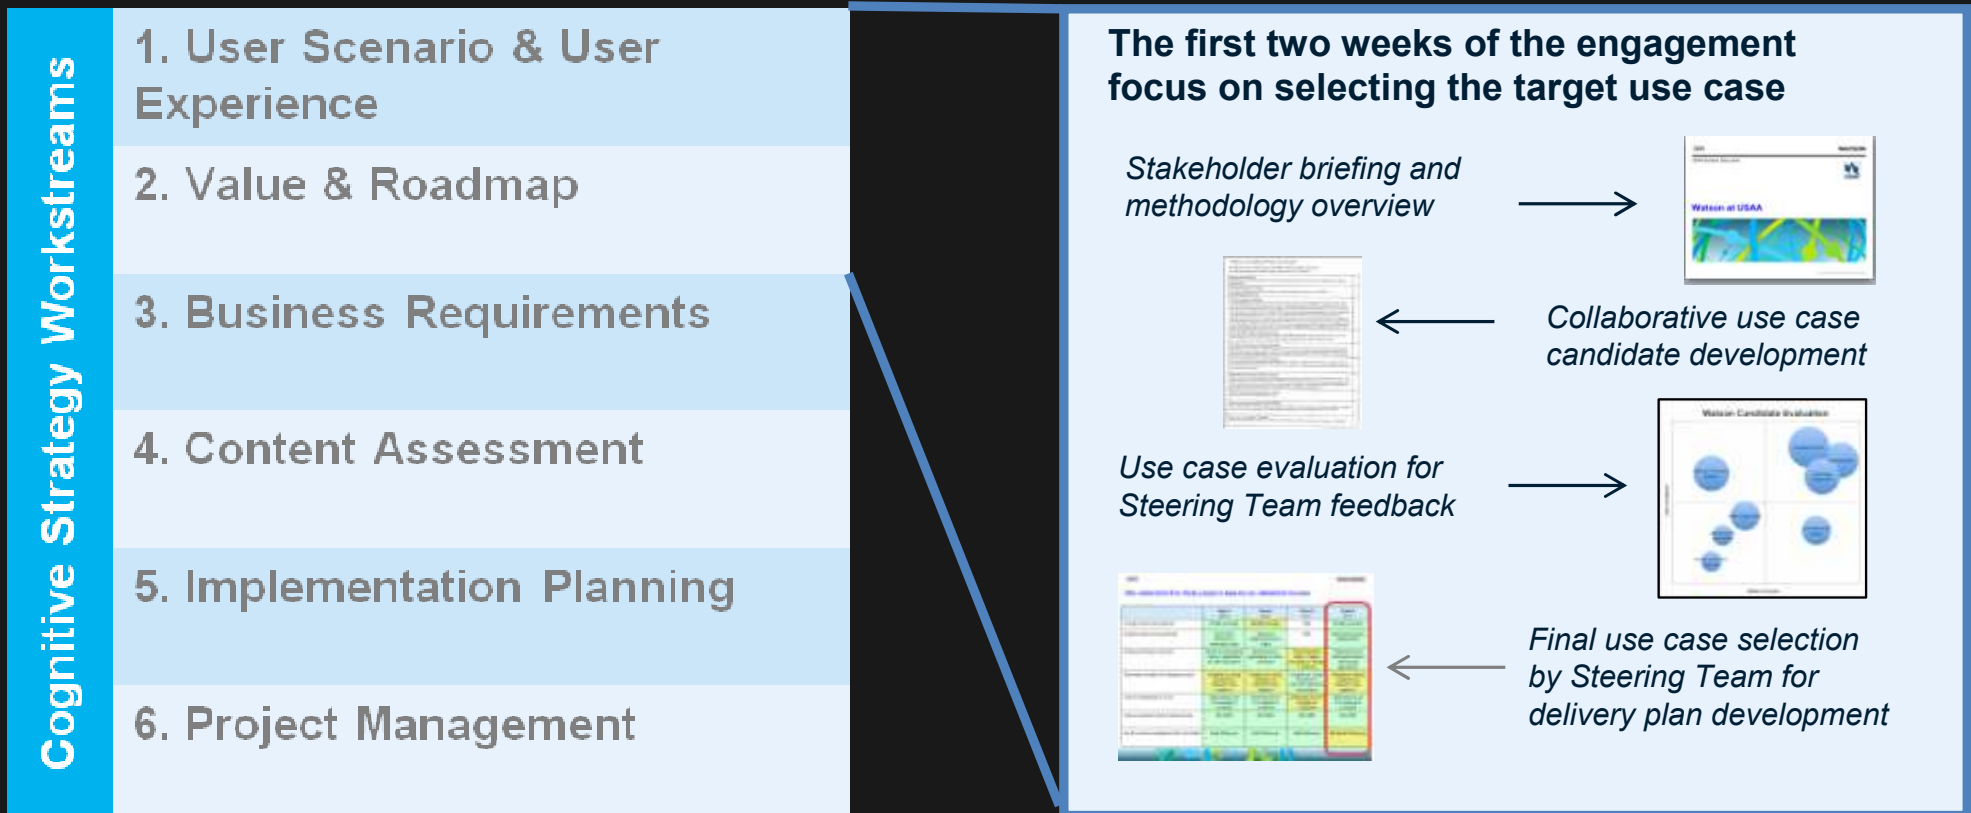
Cognitive Strategy Workstreams

1. User Scenario & User Experience

2. Value & Roadmap

3. Business Requirements

4. Content Assessment

5. Implementation Planning

6. Project Management

The first two weeks of the engagement focus on selecting the target use case

Stakeholder briefing and methodology overview

Watson at USAA

Collaborative use case candidate development

Use case evaluation for Steering Team feedback

Watson Candidate Evaluation

Final use case selection by Steering Team for delivery plan development